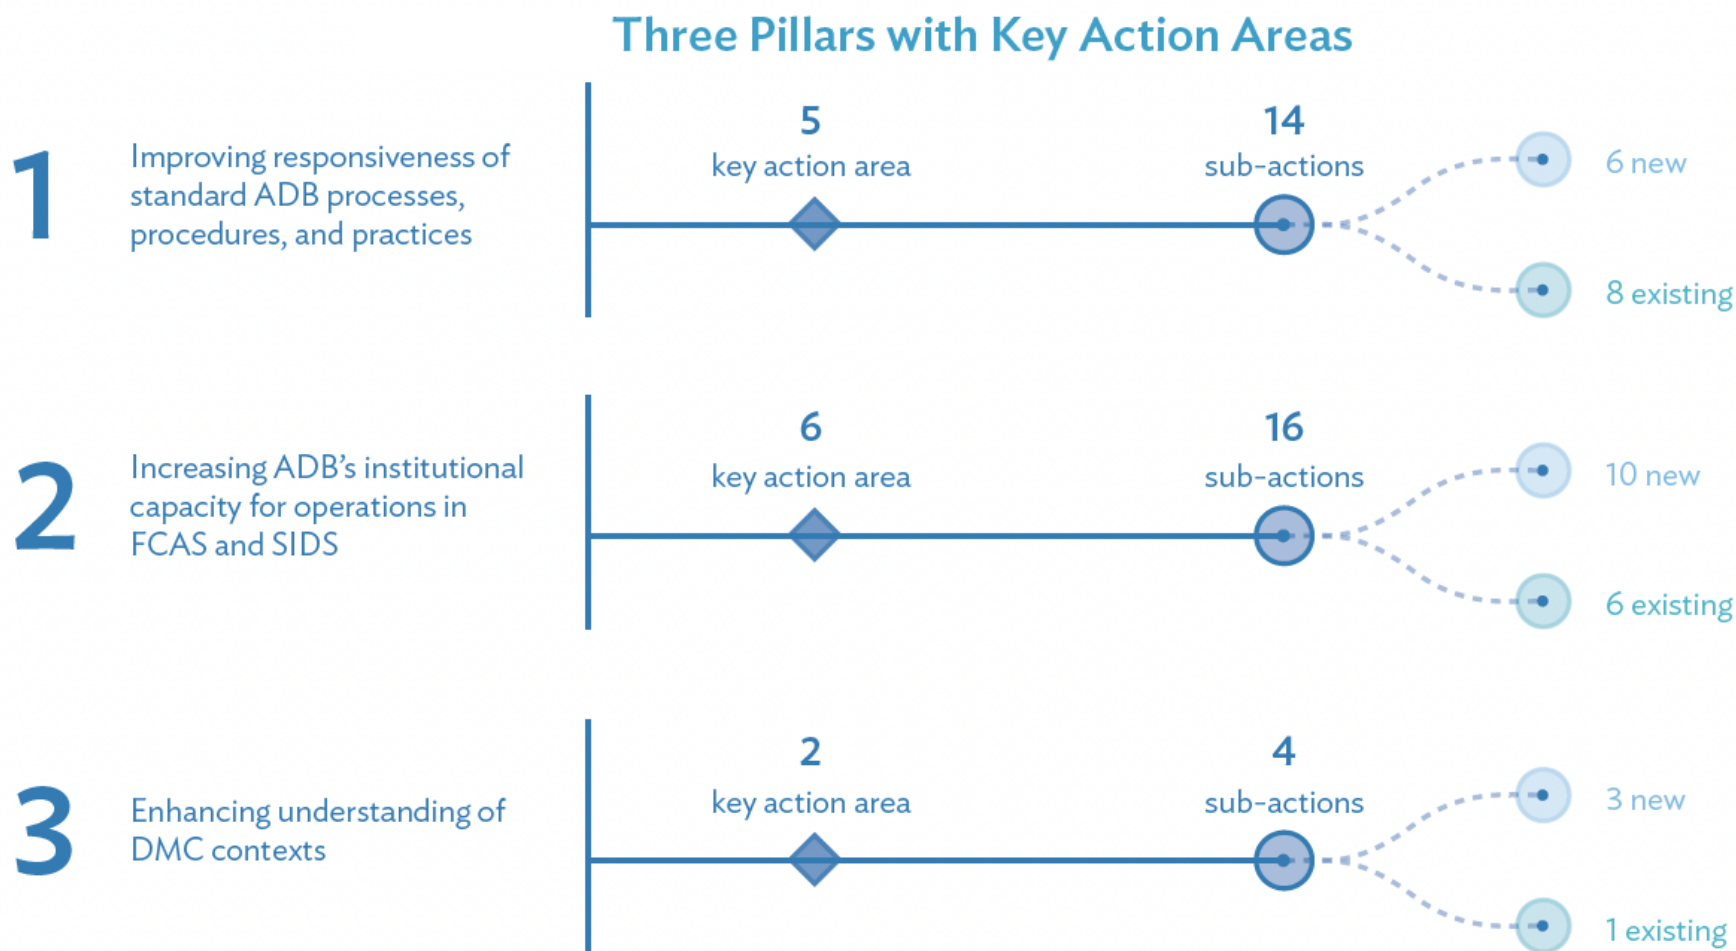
Three Pillars with Key Action Areas

1

Improving responsiveness of standard ADB processes, procedures, and practices

5
key action area

14
sub-actions

6 new

8 existing

2

Increasing ADB's institutional capacity for operations in FCAS and SIDS

6
key action area

16
sub-actions

10 new

6 existing

3

Enhancing understanding of DMC contexts

2
key action area

4
sub-actions

3 new

1 existing